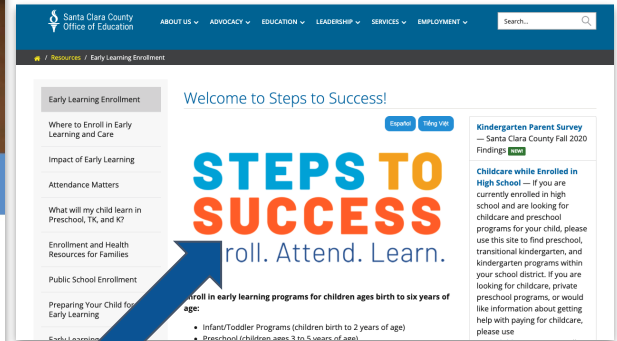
Santa Clara County Office of Education

ABOUT US ADVOCACY EDUCATION LEADERSHIP SERVICES EMPLOYMENT

Search...

/ Resources / Early Learning Enrollment

Early Learning Enrollment

Where to Enroll in Early Learning and Care

Impact of Early Learning

Attendance Matters

What will my child learn in Preschool, TK, and K?

Enrollment and Health Resources for Families

Public School Enrollment

Preparing Your Child for Early Learning

Early Learning

Welcome to Steps to Success!

Español Tiếng Việt

STEPS TO SUCCESS

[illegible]roll. Attend. Learn.

Enroll in early learning programs for children ages birth to six years of age:

- Infant/Toddler Programs (children birth to 2 years of age)
- Preschool (children ages 3 to 5 years of age)

Kindergarten Parent Survey — Santa Clara County Fall 2020 Findings NEW!

Childcare while Enrolled in High School — If you are currently enrolled in high school and are looking for childcare and preschool programs for your child, please use this site to find preschool, transitional kindergarten, and kindergarten programs within your school district. If you are looking for childcare, private preschool programs, or would like information about getting help with paying for childcare, please use